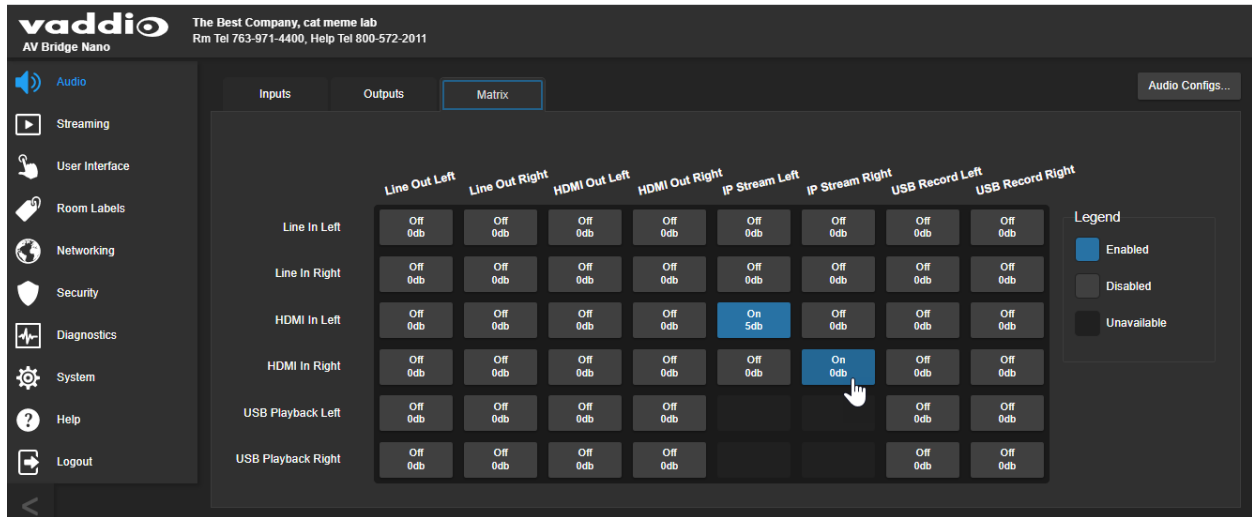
vaddio
AV Bridge Nano

The Best Company, cat meme lab
Rm Tel 763-971-4400, Help Tel 800-572-2011

Audio
Streaming
User Interface
Room Labels
Networking
Security
Diagnostics
System
Help
Logout

Inputs | Outputs | Matrix

Audio Configs...

| | Line Out Left | Line Out Right | HDMI Out Left | HDMI Out Right | IP Stream Left | IP Stream Right | USB Record Left | USB Record Right |
|---|---|---|---|---|---|---|---|---|
| Line In Left | Off 0db | Off 0db | Off 0db | Off 0db | Off 0db | Off 0db | Off 0db | Off 0db |
| Line In Right | Off 0db | Off 0db | Off 0db | Off 0db | Off 0db | Off 0db | Off 0db | Off 0db |
| HDMI In Left | Off 0db | Off 0db | Off 0db | Off 0db | On 5db | Off 0db | Off 0db | Off 0db |
| HDMI In Right | Off 0db | Off 0db | Off 0db | Off 0db | Off 0db | On 0db | Off 0db | Off 0db |
| USB Playback Left | Off 0db | Off 0db | Off 0db | Off 0db | | | Off 0db | Off 0db |
| USB Playback Right | Off 0db | Off 0db | Off 0db | Off 0db | | | Off 0db | Off 0db |

Legend
Enabled
Disabled
Unavailable

<